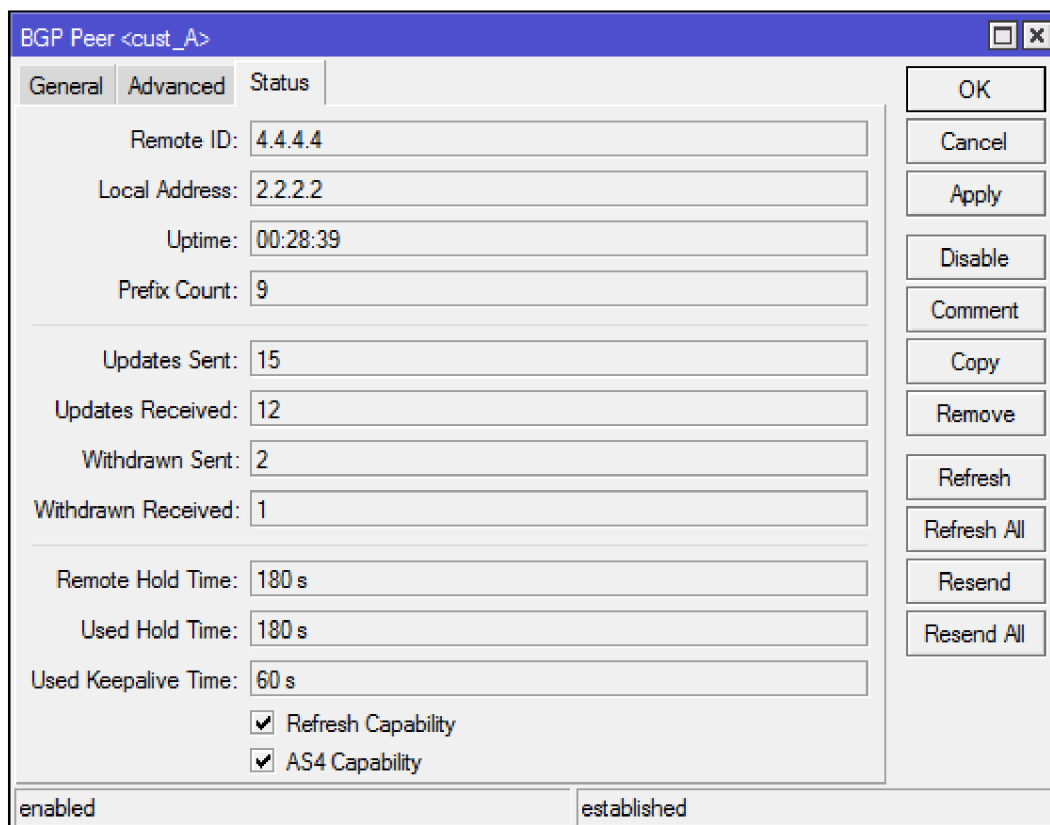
BGP Peer <cust_A>

General Advanced Status

Remote ID: 4.4.4.4
Local Address: 2.2.2.2
Uptime: 00:28:39
Prefix Count: 9

Updates Sent: 15
Updates Received: 12
Withdrawn Sent: 2
Withdrawn Received: 1

Remote Hold Time: 180 s
Used Hold Time: 180 s
Used Keepalive Time: 60 s

Refresh Capability
AS4 Capability

OK
Cancel
Apply
Disable
Comment
Copy
Remove
Refresh
Refresh All
Resend
Resend All

enabled
established